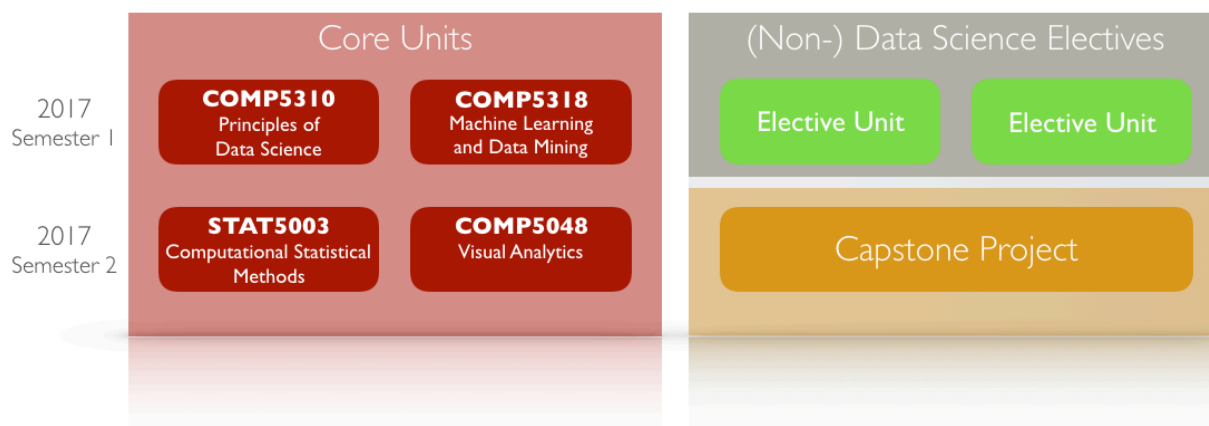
Core Units

(Non-) Data Science Electives

2017
Semester 1

COMP5310
Principles of Data Science

COMP5318
Machine Learning and Data Mining

Elective Unit

Elective Unit

2017
Semester 2

STAT5003
Computational Statistical Methods

COMP5048
Visual Analytics

Capstone Project